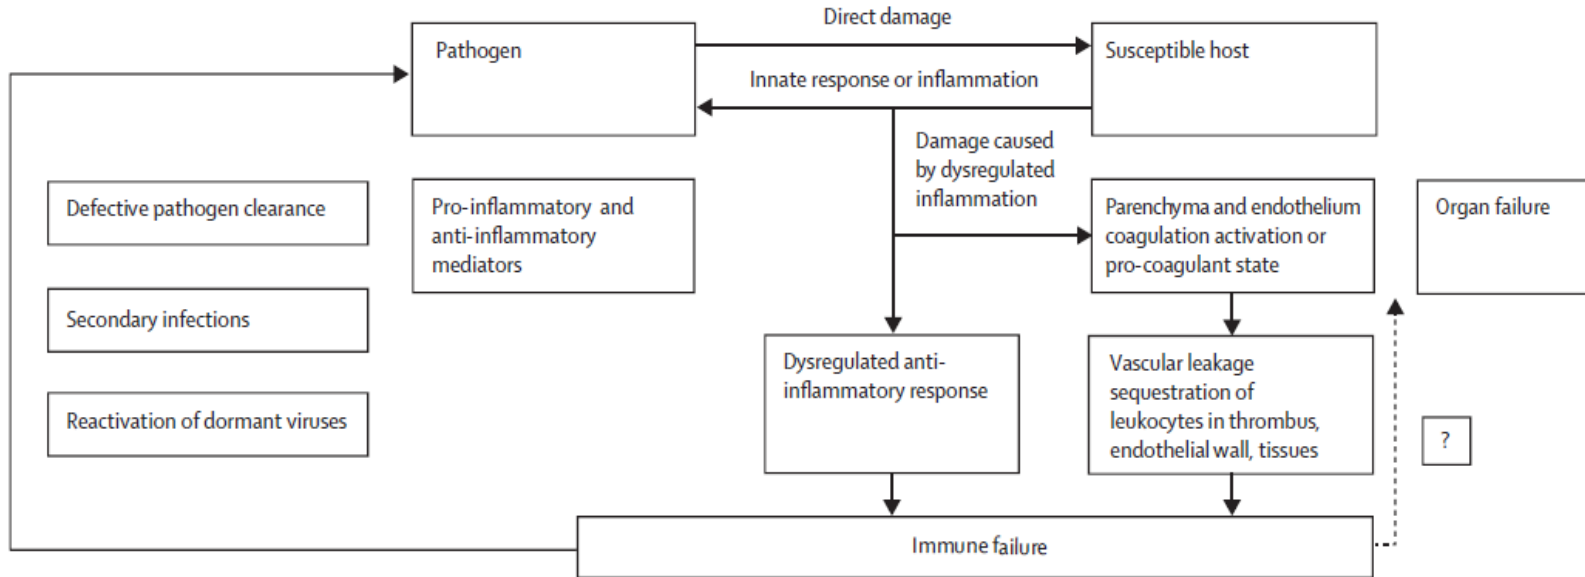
Direct damage

Pathogen

Susceptible host

Innate response or inflammation

Damage caused by dysregulated inflammation

Defective pathogen clearance

Pro-inflammatory and anti-inflammatory mediators

Parenchyma and endothelium coagulation activation or pro-coagulant state

Organ failure

Secondary infections

Dysregulated anti-inflammatory response

Vascular leakage sequestration of leukocytes in thrombus, endothelial wall, tissues

Reactivation of dormant viruses

?

Immune failure